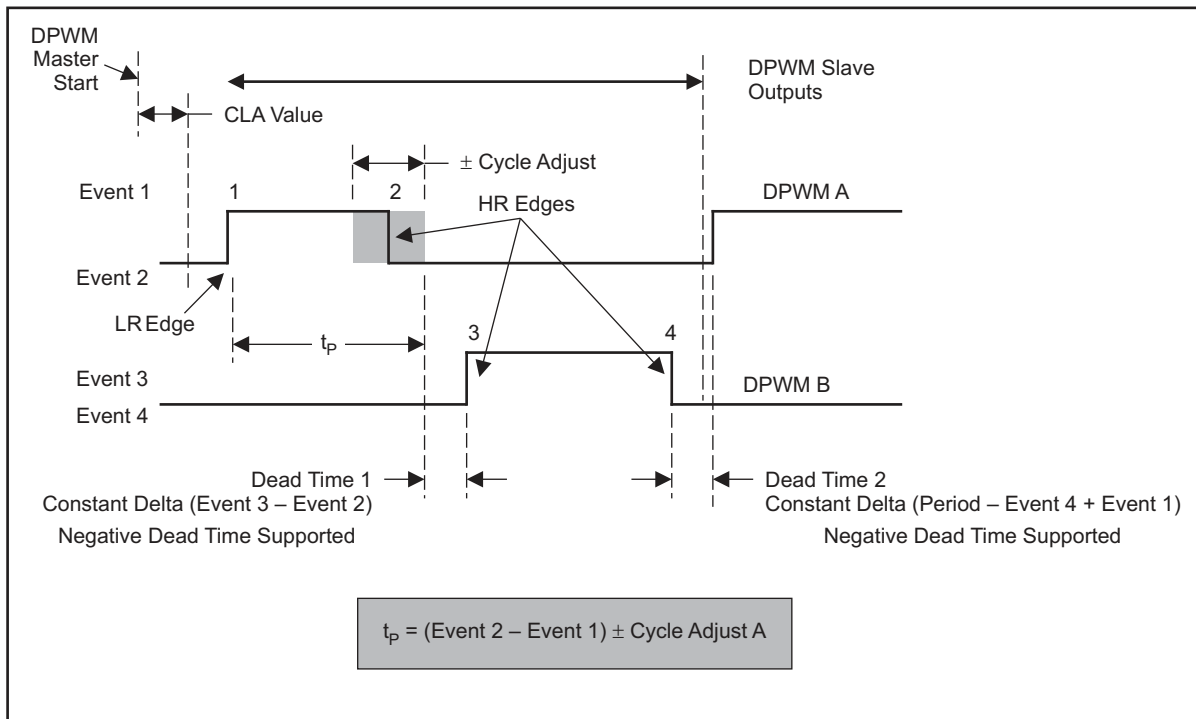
DPWM Master Start

DPWM Slave Outputs

CLA Value

$\pm$ Cycle Adjust

Event 1

1

2

HR Edges

DPWM A

Event 2

LR Edge

$t_P$

3

4

Event 3

DPWM B

Event 4

Dead Time 1

Constant Delta (Event 3 – Event 2)

Negative Dead Time Supported

Dead Time 2

Constant Delta (Period – Event 4 + Event 1)

Negative Dead Time Supported

$t_P$ = (Event 2 – Event 1) $\pm$ Cycle Adjust A